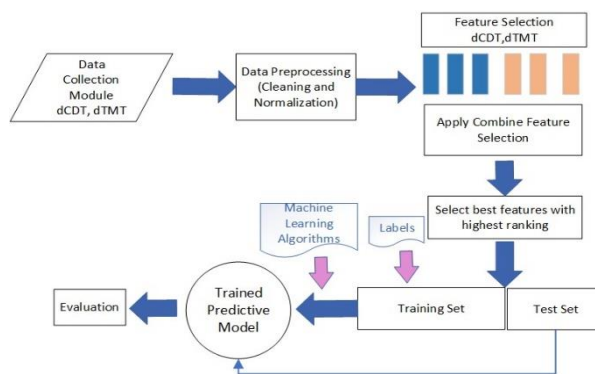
Data Collection Module dCDT, dTMT

Data Preprocessing (Cleaning and Normalization)

Feature Selection dCDT,dTMT

Apply Combine Feature Selection

Select best features with highest ranking

Machine Learning Algorithms

Labels

Evaluation

Trained Predictive Model

Training Set

Test Set